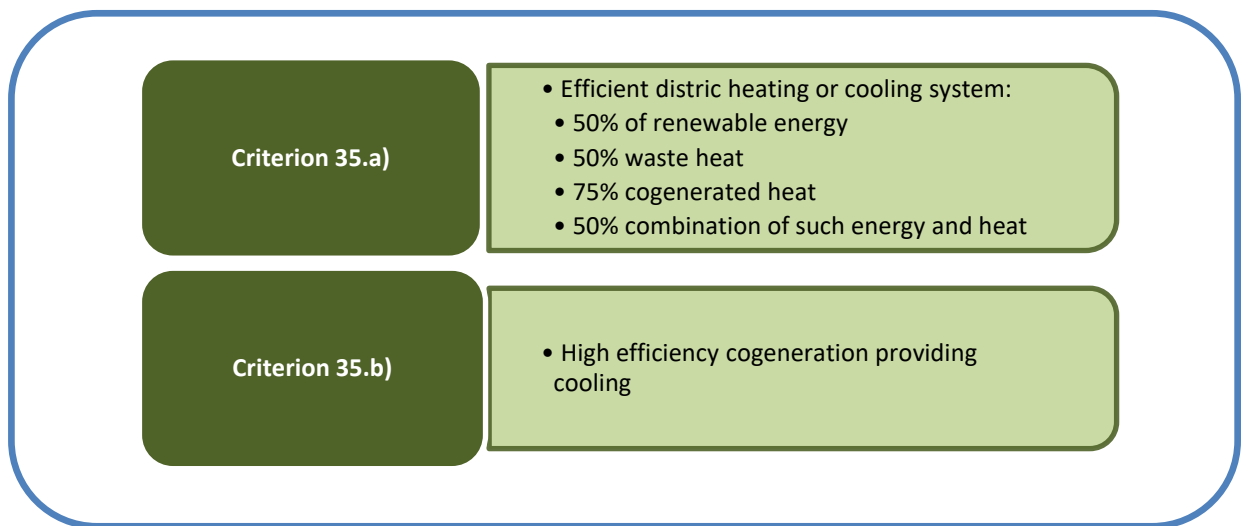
Criterion 35.a)

• Efficient distric heating or cooling system:
• 50% of renewable energy
• 50% waste heat
• 75% cogenerated heat
• 50% combination of such energy and heat

Criterion 35.b)

• High efficiency cogeneration providing cooling